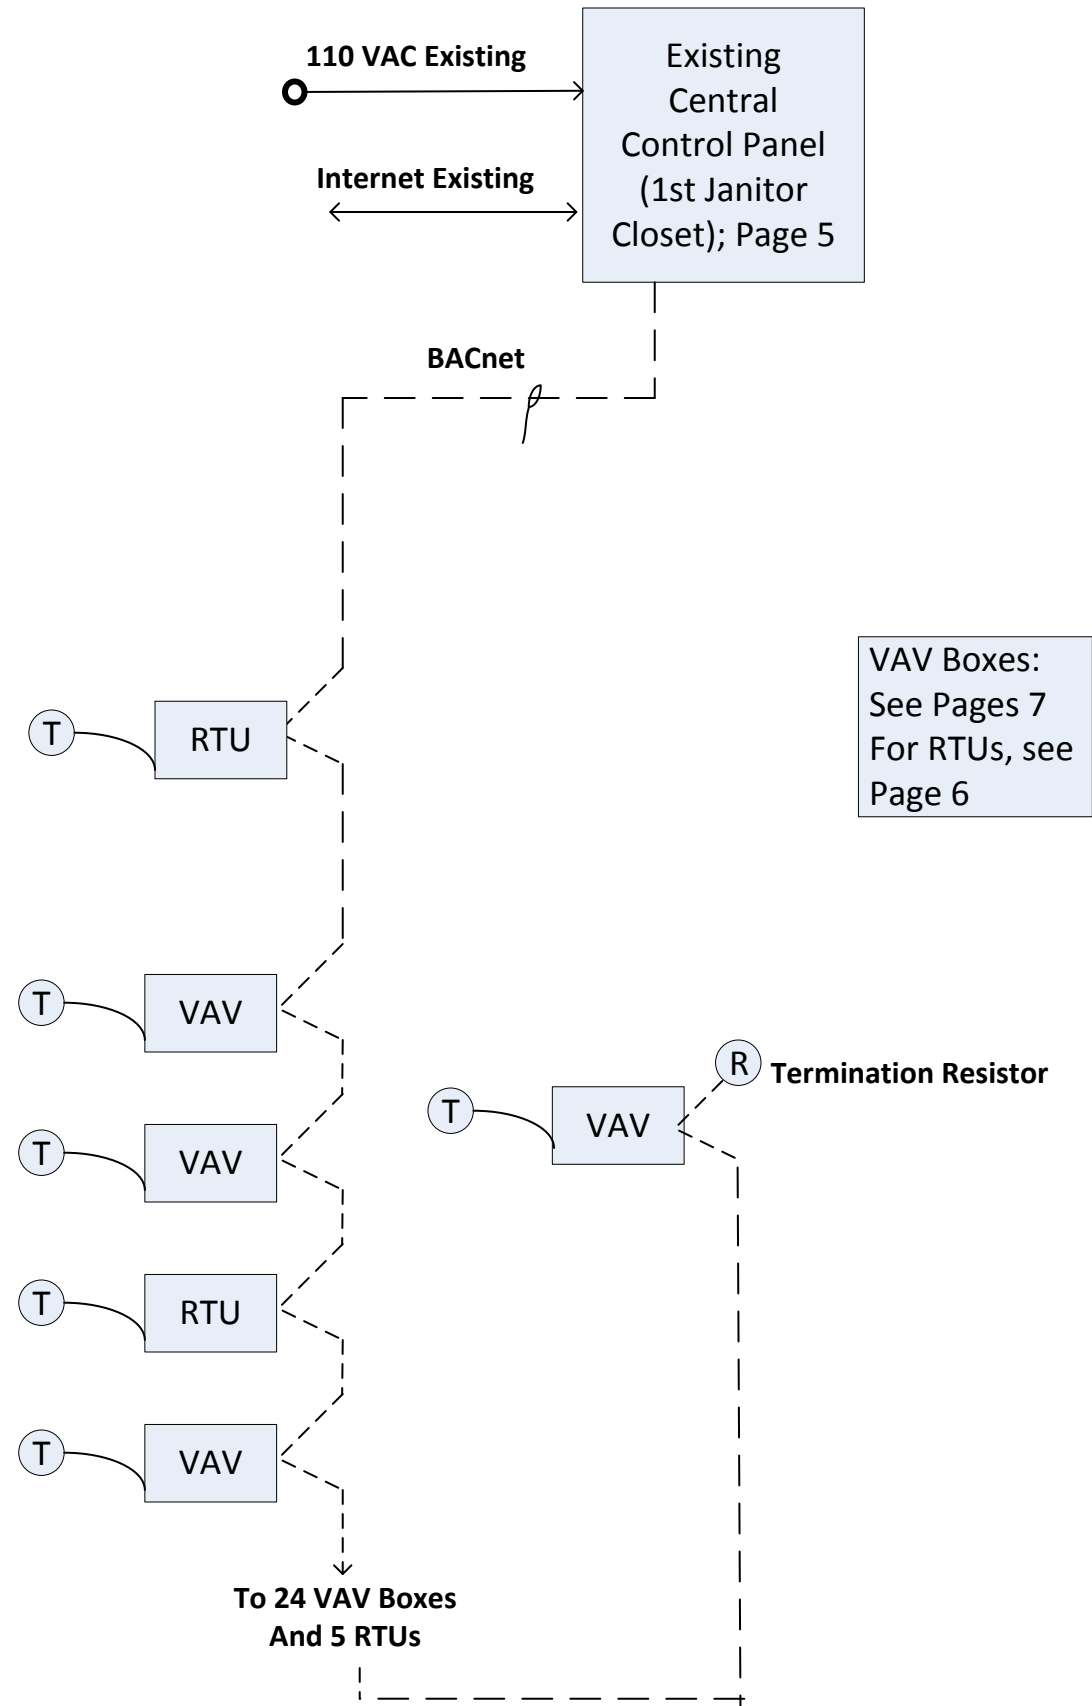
110 VAC Existing

Existing Central Control Panel (1st Janitor Closet); Page 5

Internet Existing

BACnet

VAV Boxes: See Pages 7 For RTUs, see Page 6

T

RTU

T

VAV

T

VAV

T

RTU

T

VAV

T

VAV

R

Termination Resistor

To 24 VAV Boxes And 5 RTUs